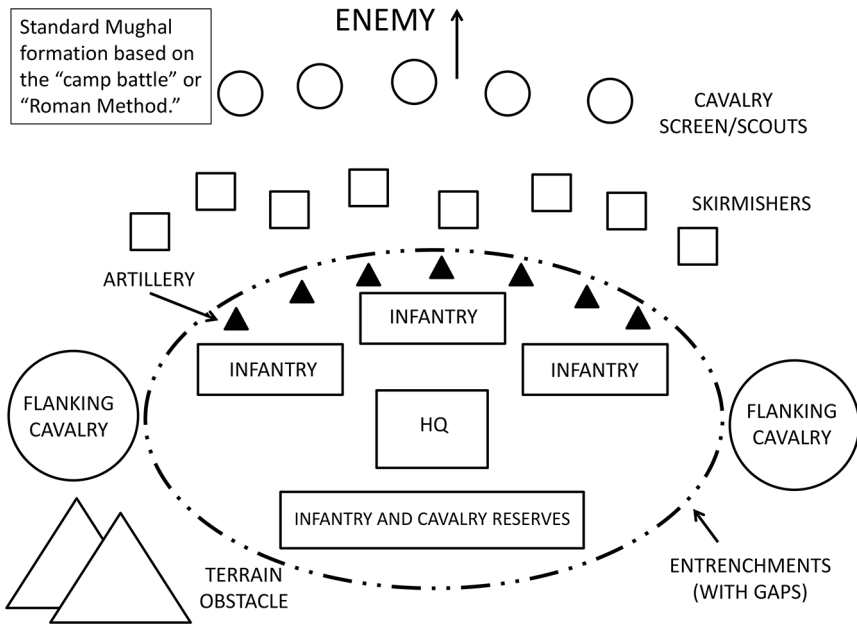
Standard Mughal formation based on the "camp battle" or "Roman Method."

ENEMY

CAVALRY SCREEN/SCOUTS

SKIRMISHERS

ARTILLERY

INFANTRY

INFANTRY

INFANTRY

FLANKING CAVALRY

HQ

FLANKING CAVALRY

INFANTRY AND CAVALRY RESERVES

TERRAIN OBSTACLE

ENTRENCHMENTS (WITH GAPS)